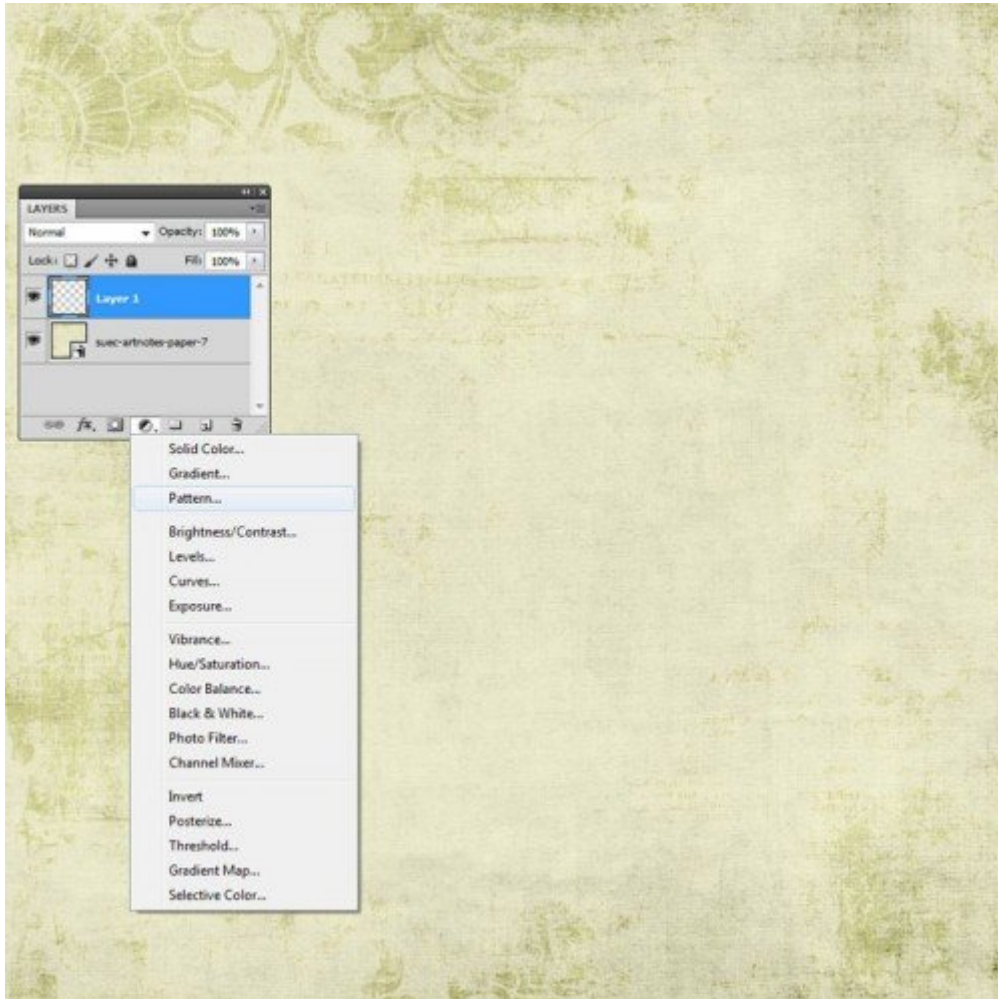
LAYERS

Normal

Opacity: 100%

Lock:

Fill: 100%

Layer 1

suec-artnoter-paper-7

Solid Color...
Gradient...
Pattern...

Brightness/Contrast...
Levels...
Curves...
Exposure...

Vibrance...
Hue/Saturation...
Color Balance...
Black & White...
Photo Filter...
Channel Mixer...

Invert
Posterize...
Threshold...
Gradient Map...
Selective Color...